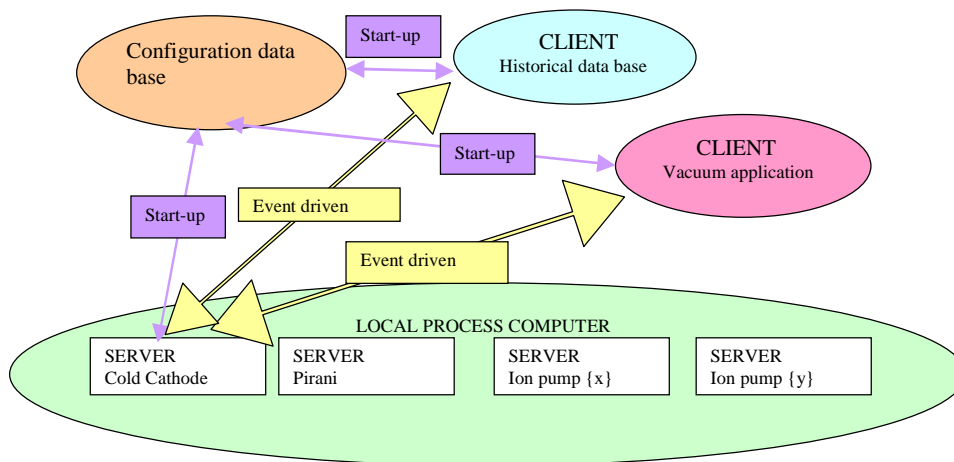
Configuration data base

Start-up

CLIENT
Historical data base

Start-up

CLIENT
Vacuum application

Start-up

Event driven

Event driven

LOCAL PROCESS COMPUTER

SERVER
Cold Cathode

SERVER
Pirani

SERVER
Ion pump {x}

SERVER
Ion pump {y}